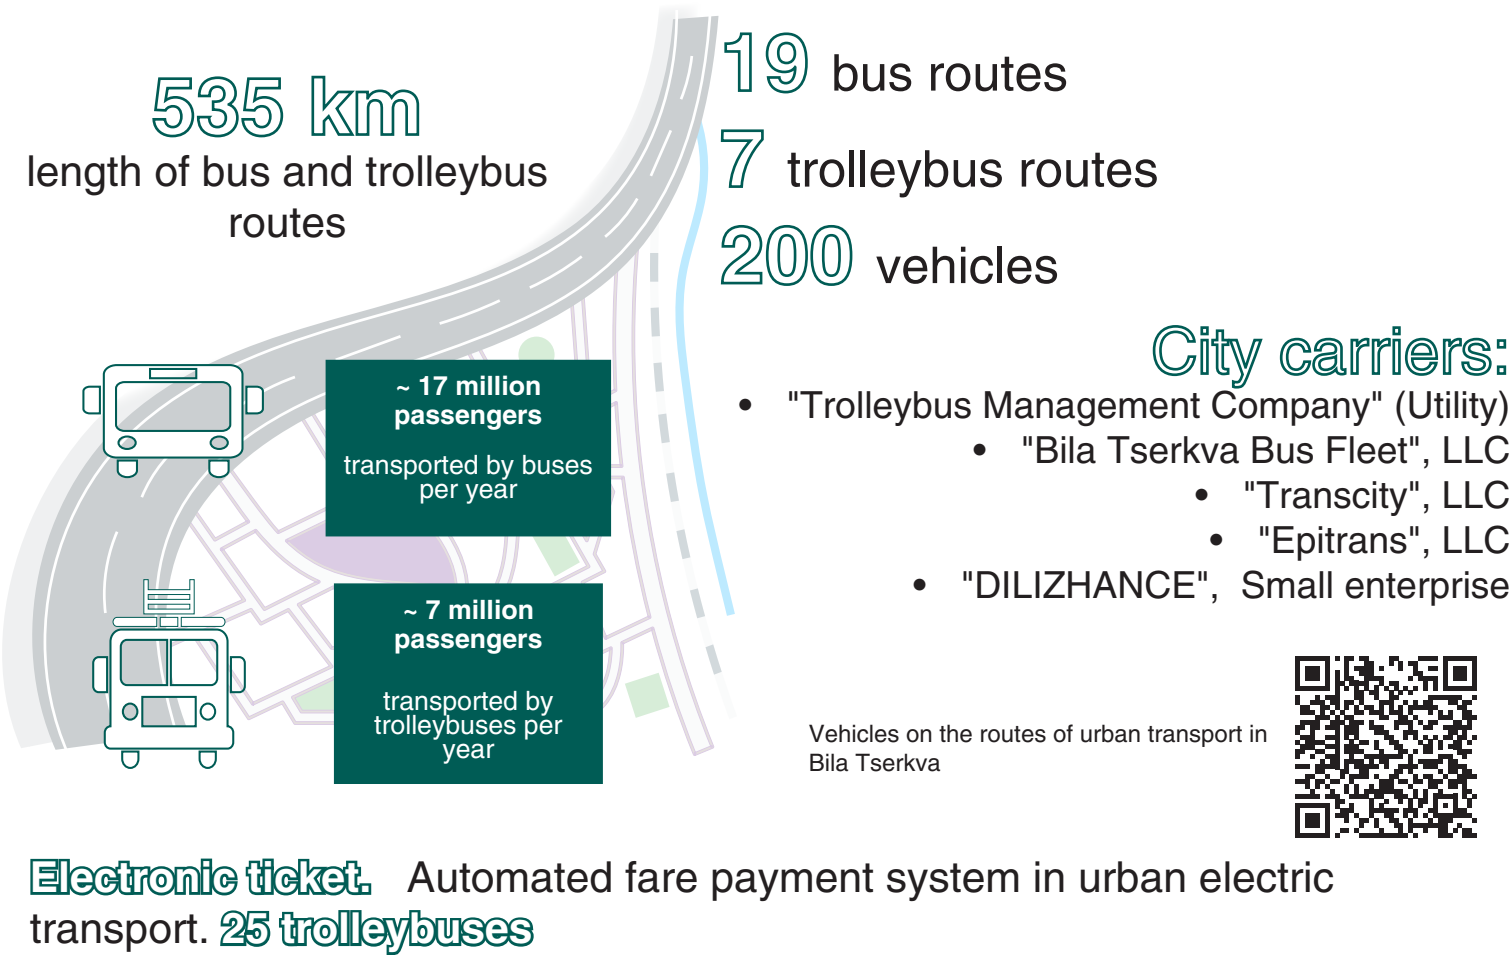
535 km
length of bus and trolleybus routes

19 bus routes
7 trolleybus routes
200 vehicles

~ 17 million passengers

transported by buses per year

~ 7 million passengers

transported by trolleybuses per year

City carriers:
• "Trolleybus Management Company" (Utility)
• "Bila Tserkva Bus Fleet", LLC
• "Transcity", LLC
• "Epitrans", LLC
• "DILIZHANCE", Small enterprise

Vehicles on the routes of urban transport in Bila Tserkva

Electronic ticket. Automated fare payment system in urban electric transport. 25 trolleybuses